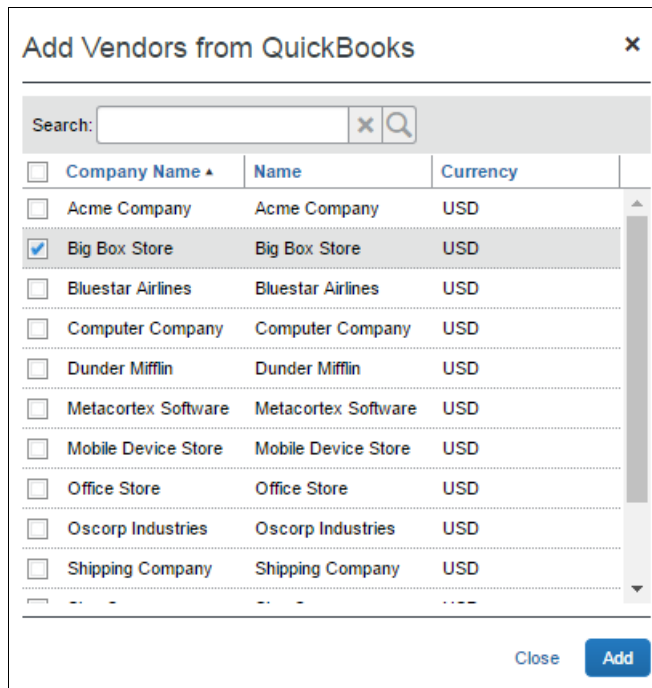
Add Vendors from QuickBooks ×

Search:

| Company Name ▲ | Name | Currency |
|---|---|---|
| Acme Company | Acme Company | USD |
| Big Box Store | Big Box Store | USD |
| Bluestar Airlines | Bluestar Airlines | USD |
| Computer Company | Computer Company | USD |
| Dunder Mifflin | Dunder Mifflin | USD |
| Metacortex Software | Metacortex Software | USD |
| Mobile Device Store | Mobile Device Store | USD |
| Office Store | Office Store | USD |
| Oscorp Industries | Oscorp Industries | USD |
| Shipping Company | Shipping Company | USD |
| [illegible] | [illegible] | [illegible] |

Close Add